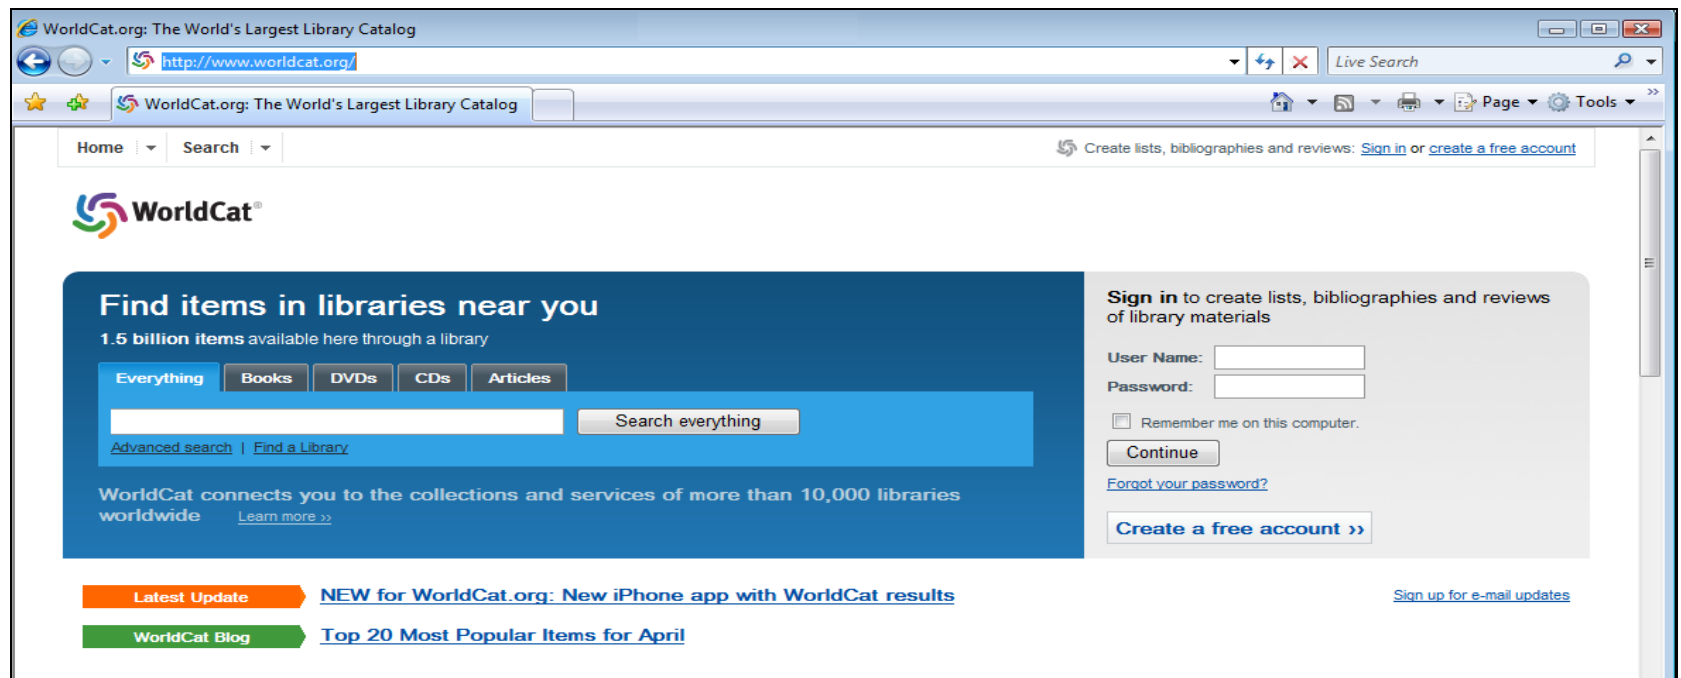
WorldCat.org: The World's Largest Library Catalog

http://www.worldcat.org/

Live Search

WorldCat.org: The World's Largest Library Catalog

Page Tools

Home Search

Create lists, bibliographies and reviews: Sign in or create a free account

WorldCat®

Find items in libraries near you

1.5 billion items available here through a library

Everything Books DVDs CDs Articles

Search everything

Advanced search | Find a Library

WorldCat connects you to the collections and services of more than 10,000 libraries worldwide Learn more ››

Sign in to create lists, bibliographies and reviews of library materials

User Name:

Password:

Remember me on this computer.

Continue

Forgot your password?

Create a free account ››

Latest Update NEW for WorldCat.org: New iPhone app with WorldCat results

Sign up for e-mail updates

WorldCat Blog Top 20 Most Popular Items for April